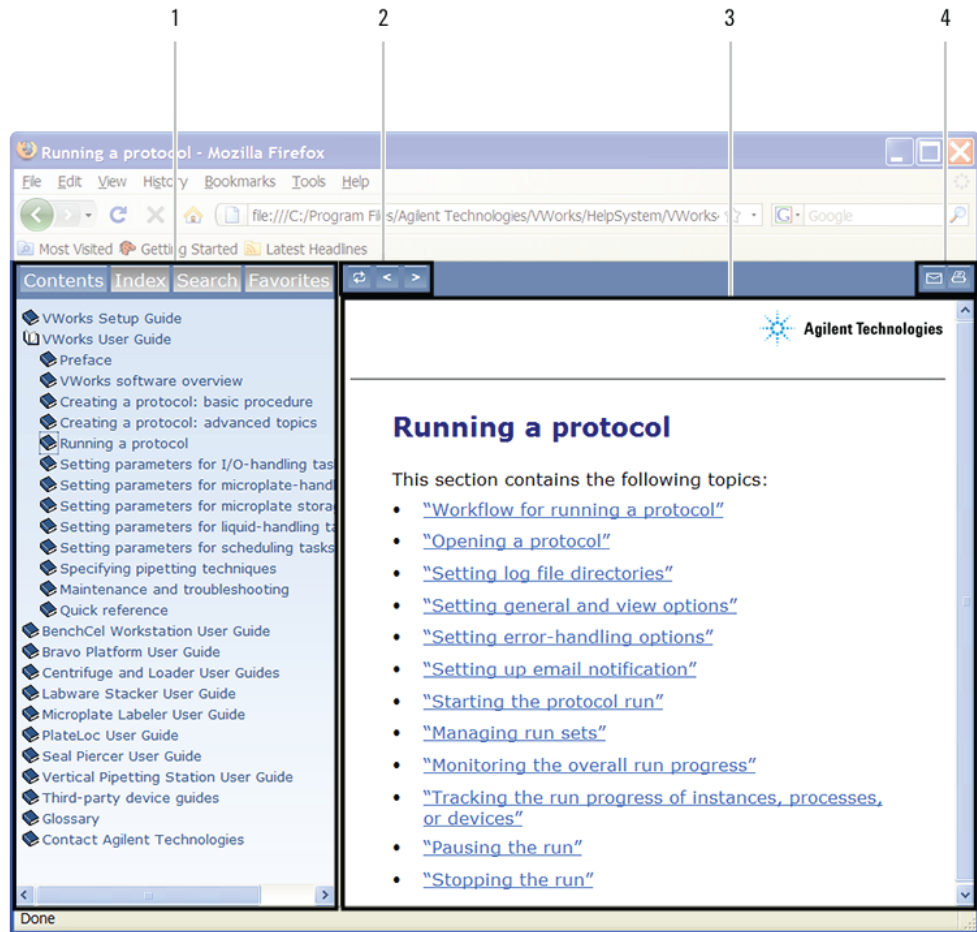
1 2 3 4

Running a protocol - Mozilla Firefox

File Edit View History Bookmarks Tools Help

file:///C:/Program Files/Agilent Technologies/VWorks/HelpSystem/VWorks

Google

Most Visited Getting Started Latest Headlines

Contents Index Search Favorites

VWorks Setup Guide
VWorks User Guide
Preface
VWorks software overview
Creating a protocol: basic procedure
Creating a protocol: advanced topics
Running a protocol
Setting parameters for I/O-handling tas
Setting parameters for microplate-handl
Setting parameters for microplate stora
Setting parameters for liquid-handling ta
Setting parameters for scheduling tasks
Specifying pipetting techniques
Maintenance and troubleshooting
Quick reference
BenchCel Workstation User Guide
Bravo Platform User Guide
Centrifuge and Loader User Guides
Labware Stacker User Guide
Microplate Labeler User Guide
PlateLoc User Guide
Seal Piercer User Guide
Vertical Pipetting Station User Guide
Third-party device guides
Glossary
Contact Agilent Technologies

Agilent Technologies

Running a protocol

This section contains the following topics:

- "Workflow for running a protocol"
- "Opening a protocol"
- "Setting log file directories"
- "Setting general and view options"
- "Setting error-handling options"
- "Setting up email notification"
- "Starting the protocol run"
- "Managing run sets"
- "Monitoring the overall run progress"
- "Tracking the run progress of instances, processes, or devices"
- "Pausing the run"
- "Stopping the run"

Done